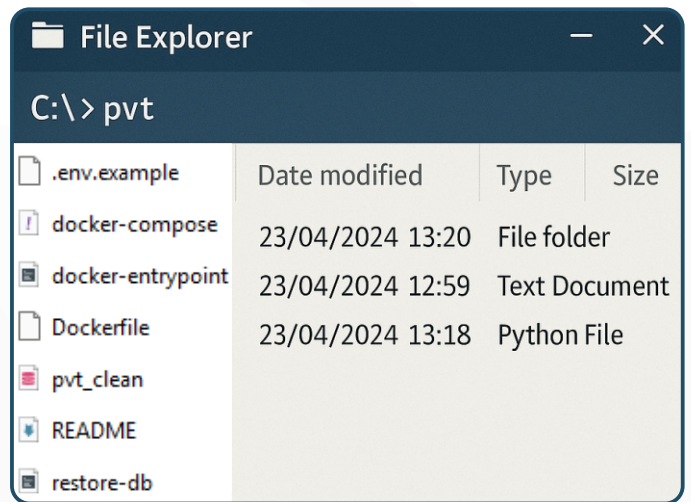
File Explorer

C:\> pvt

.env.example
docker-compose
docker-entrypoint
Dockerfile
pvt_clean
README
restore-db

| Date modified | Type | Size |
|---|---|---|
| 23/04/2024 13:20 | File folder | |
| 23/04/2024 12:59 | Text Document | |
| 23/04/2024 13:18 | Python File | |